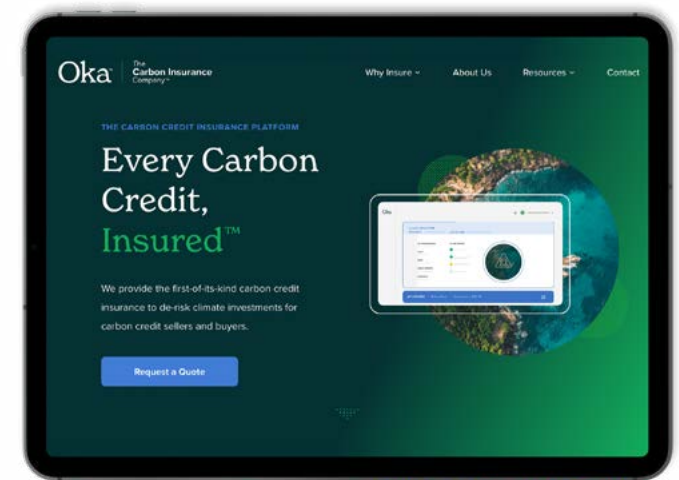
Oka
The Carbon Insurance Company™

Why Insure ⌄
About Us
Resources ⌄
Contact

THE CARBON CREDIT INSURANCE PLATFORM

Every Carbon Credit, Insured™

We provide the first-of-its-kind carbon credit insurance to de-risk climate investments for carbon credit sellers and buyers.

Request a Quote

Oka
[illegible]